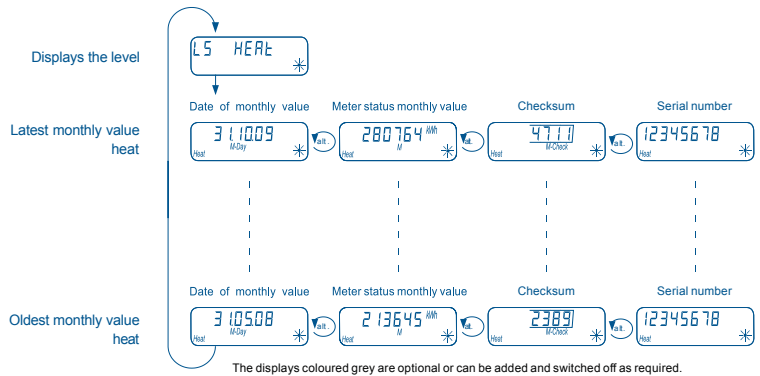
Displays the level

LS HEAt

Date of monthly value

Meter status monthly value

Checksum

Serial number

Latest monthly value heat

31.10.09
M-Day
Heat

alt.

280764 kWh
M
Heat

alt.

4711
M-Check
Heat

alt.

12345678
Heat

Date of monthly value

Meter status monthly value

Checksum

Serial number

Oldest monthly value heat

31.05.08
M-Day
Heat

alt.

213645 kWh
M
Heat

alt.

2389
M-Check
Heat

alt.

12345678
Heat

The displays coloured grey are optional or can be added and switched off as required.